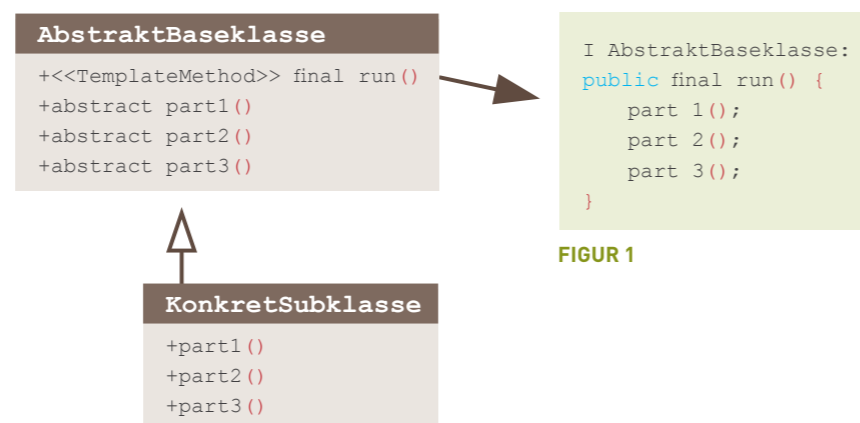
AbstraktBaseklasse

+<<TemplateMethod>> final run()
+abstract part1()
+abstract part2()
+abstract part3()

I AbstraktBaseklasse:
public final run() {
part 1();
part 2();
part 3();
}

FIGUR 1

KonkretSubklasse

+part1()
+part2()
+part3()